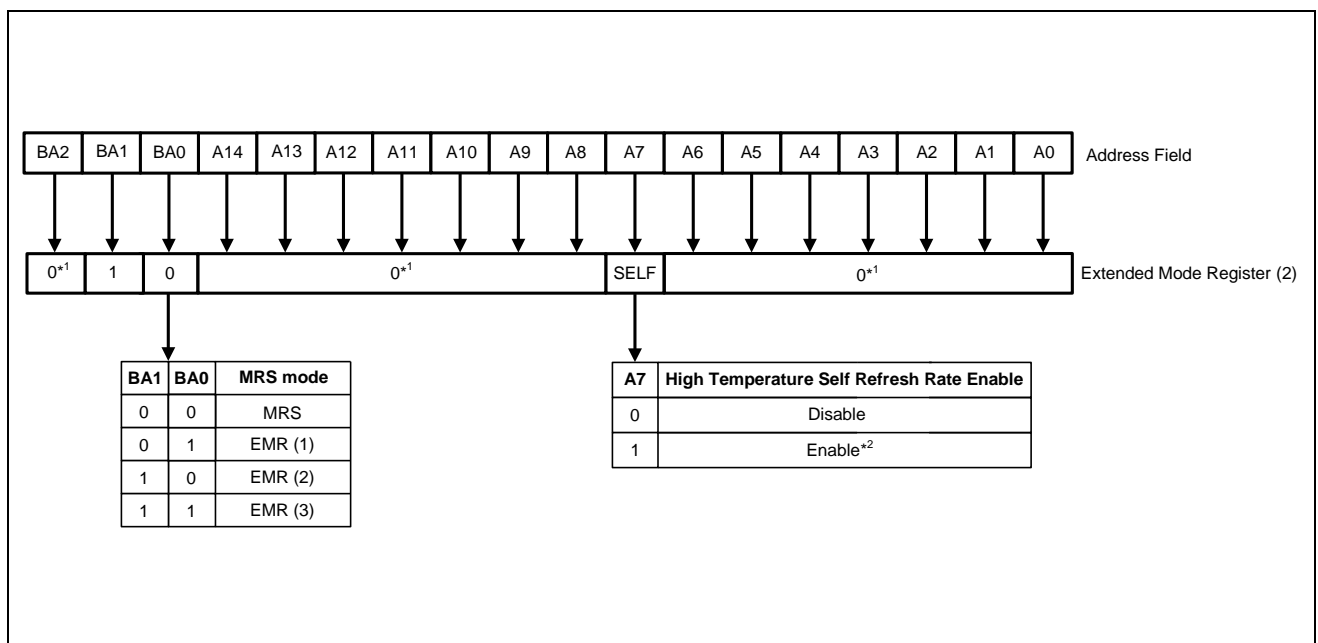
| BA2 | BA1 | BA0 | A14 | A13 | A12 | A11 | A10 | A9 | A8 | A7 | A6 | A5 | A4 | A3 | A2 | A1 | A0 |
|---|---|---|---|---|---|---|---|---|---|---|---|---|---|---|---|---|---|

Address Field

| $0^{*1}$ | 1 | 0 | $0^{*1}$ | SELF | $0^{*1}$ |
|---|---|---|---|---|---|

Extended Mode Register (2)

| BA1 | BA0 | MRS mode |
|---|---|---|
| 0 | 0 | MRS |
| 0 | 1 | EMR (1) |
| 1 | 0 | EMR (2) |
| 1 | 1 | EMR (3) |

| A7 | High Temperature Self Refresh Rate Enable |
|---|---|
| 0 | Disable |
| 1 | Enable$^{*2}$ |